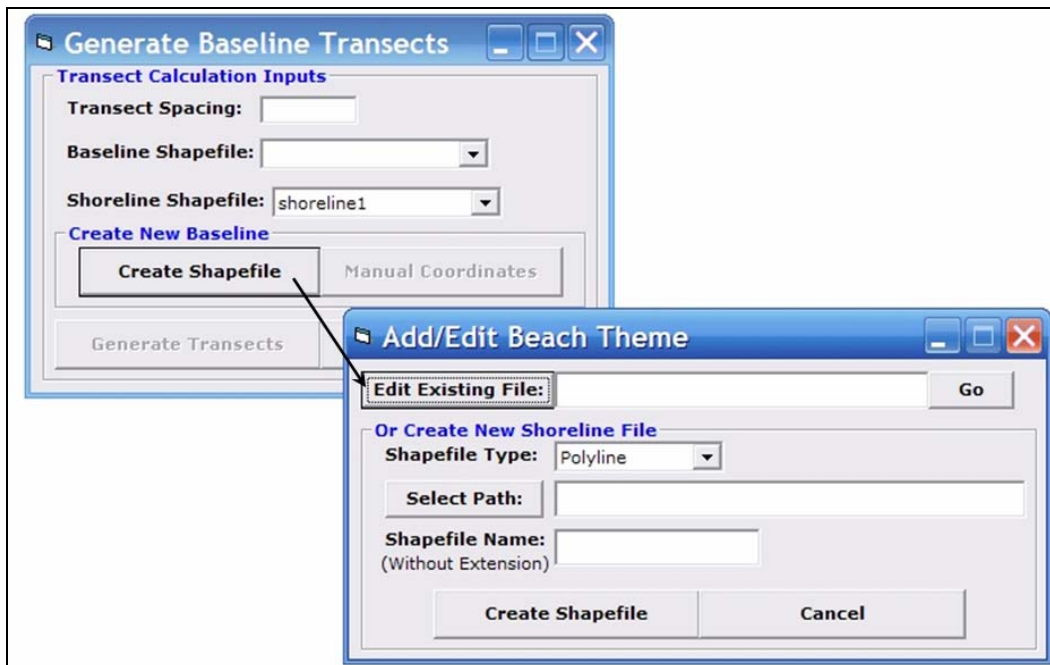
Generate Baseline Transects

Transect Calculation Inputs

Transect Spacing:

Baseline Shapefile:

Shoreline Shapefile: shoreline1

Create New Baseline

Create Shapefile

Manual Coordinates

Generate Transects

Add/Edit Beach Theme

Edit Existing File:

Go

Or Create New Shoreline File

Shapefile Type: Polyline

Select Path:

Shapefile Name: (Without Extension)

Create Shapefile

Cancel